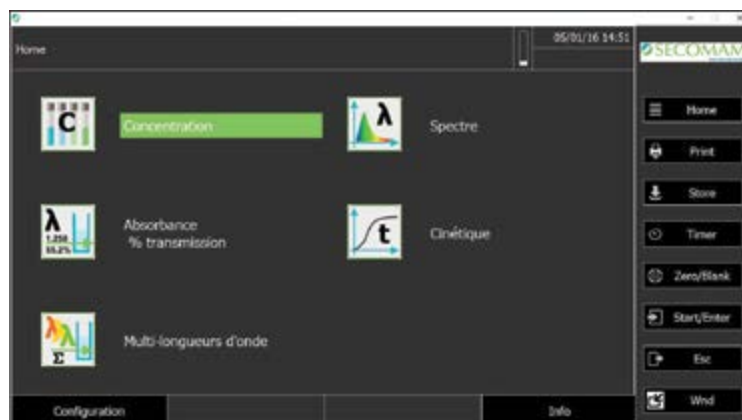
Home

05/01/16 14:51

SECOMAM

C

Concentration

λ

Spectre

λ
1.250
55.2%

Absorbance
% transmission

t

Cinétique

λλ
Σ

Multi-longueurs d'onde

Home

Print

Store

Timer

Zero/Blank

Start/Enter

Esc

Wnd

Configuration

Info